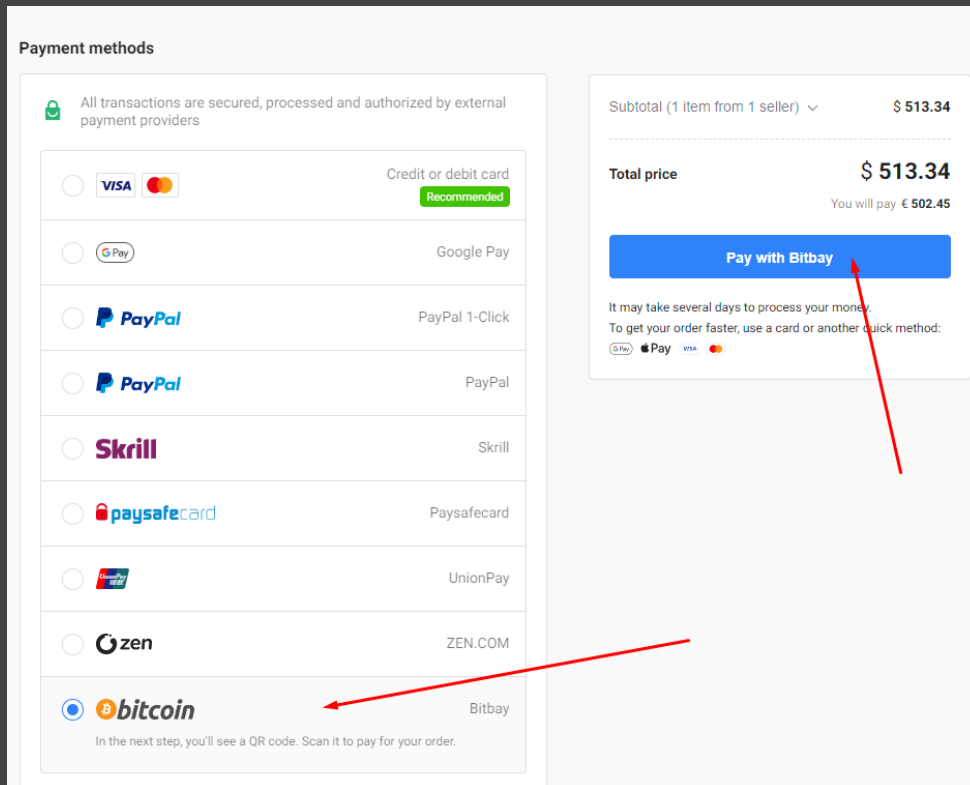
Payment methods

All transactions are secured, processed and authorized by external payment providers

VISA

Credit or debit card
Recommended

G Pay
Google Pay

PayPal
PayPal 1-Click

PayPal
PayPal

Skrill
Skrill

paysafecard
Paysafecard

UnionPay
UnionPay

zen
ZEN.COM

bitcoin
Bitbay
In the next step, you'll see a QR code. Scan it to pay for your order.

Subtotal (1 item from 1 seller)
$ 513.34

Total price
$ 513.34
You will pay € 502.45

Pay with Bitbay

It may take several days to process your money.
To get your order faster, use a card or another quick method:
G Pay Pay VISA